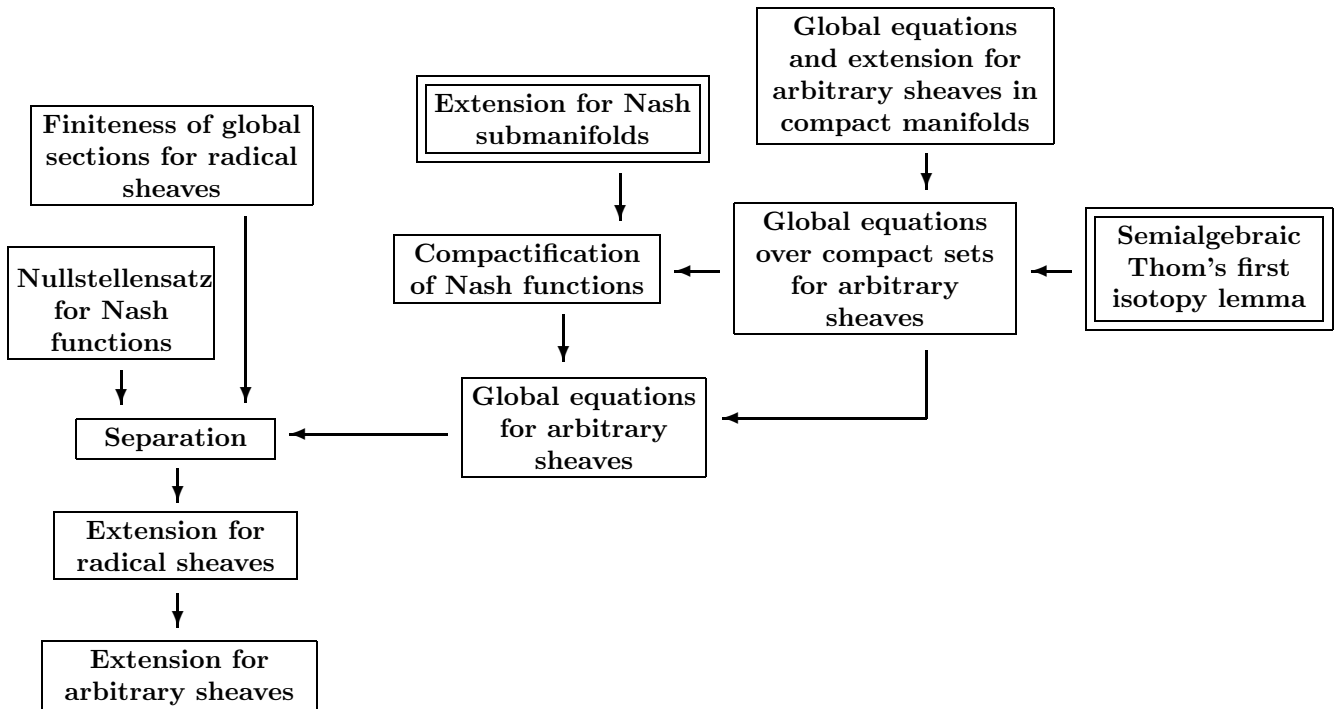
Global equations and extension for arbitrary sheaves in compact manifolds

Extension for Nash submanifolds

Finiteness of global sections for radical sheaves

Global equations over compact sets for arbitrary sheaves

Semialgebraic Thom's first isotopy lemma

Compactification of Nash functions

Nullstellensatz for Nash functions

Global equations for arbitrary sheaves

Separation

Extension for radical sheaves

Extension for arbitrary sheaves